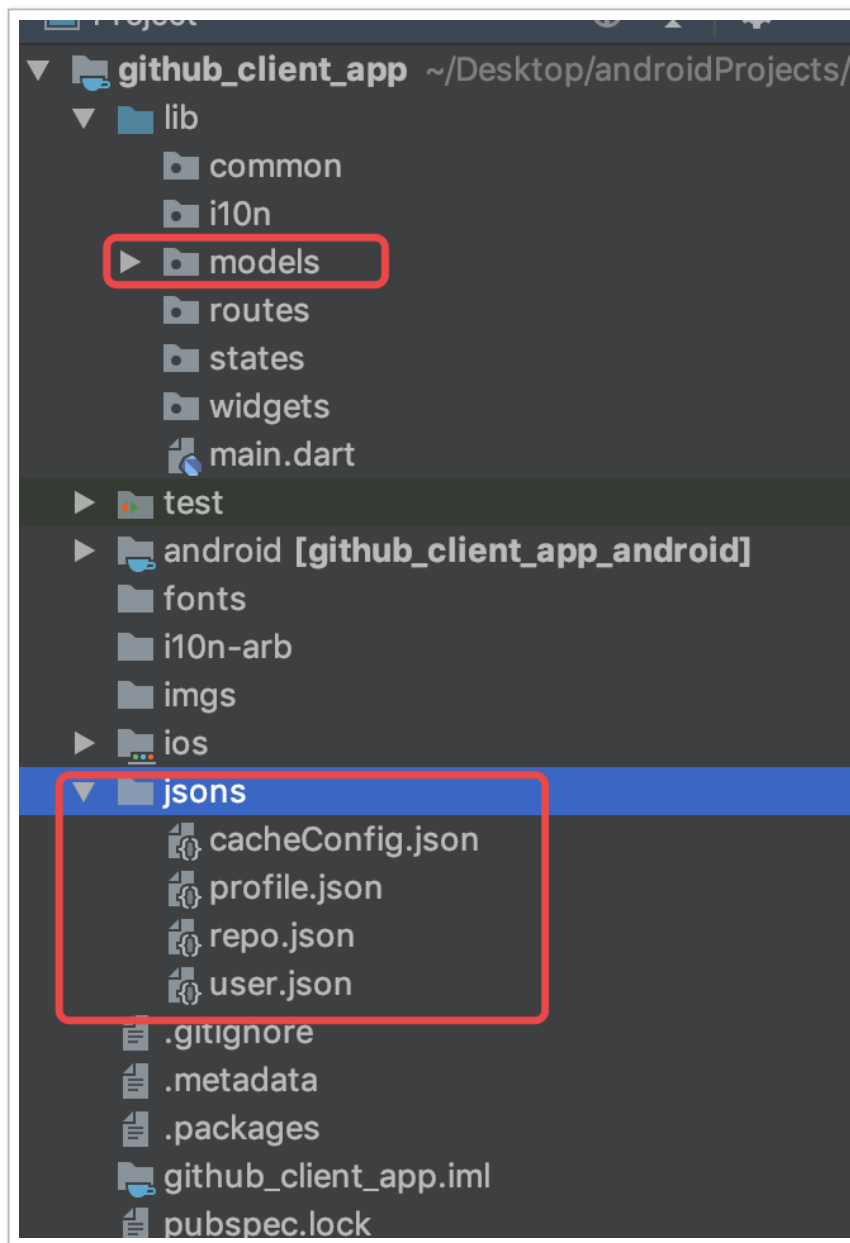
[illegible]

github_client_app ~/Desktop/androidProjects/
lib
common
i10n
models
routes
states
widgets
main.dart
test
android [github_client_app_android]
fonts
i10n-arb
imgs
ios
jsons
cacheConfig.json
profile.json
repo.json
user.json
.gitignore
.metadata
.packages
github_client_app.iml
pubspec.lock